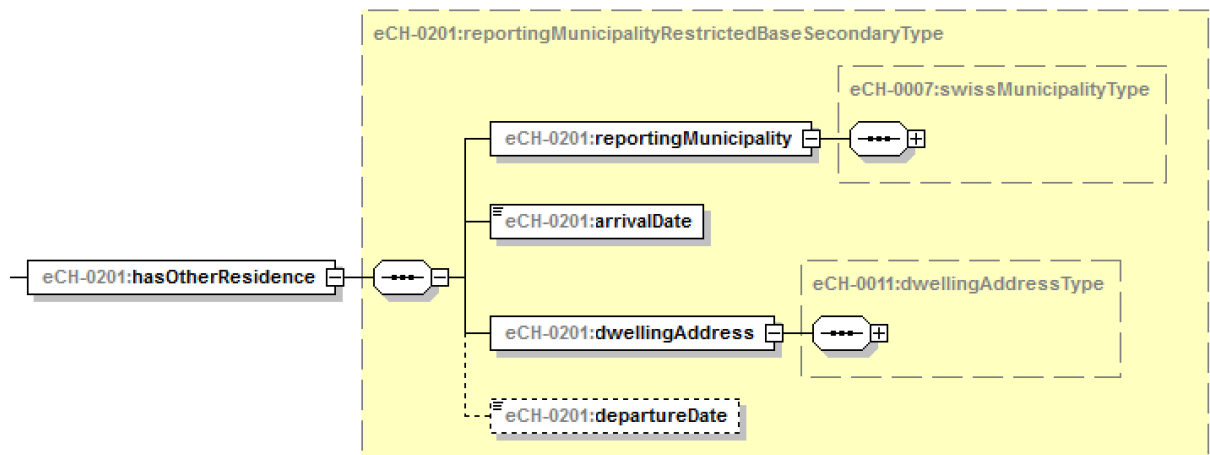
eCH-0201:reportingMunicipalityRestrictedBaseSecondaryType

eCH-0007:swissMunicipalityType

eCH-0201:reportingMunicipality

eCH-0201:arrivalDate

eCH-0201:hasOtherResidence

eCH-0011:dwellingAddressType

eCH-0201:dwellingAddress

eCH-0201:departureDate